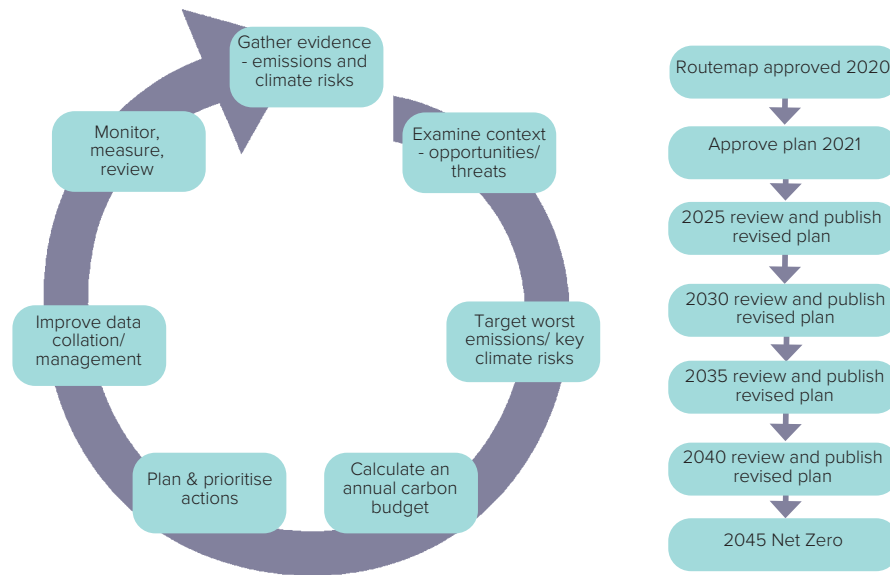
Gather evidence - emissions and climate risks

Examine context - opportunities/ threats

Target worst emissions/ key climate risks

Calculate an annual carbon budget

Plan & prioritise actions

Improve data collation/ management

Monitor, measure, review

Routemap approved 2020

Approve plan 2021

2025 review and publish revised plan

2030 review and publish revised plan

2035 review and publish revised plan

2040 review and publish revised plan

2045 Net Zero